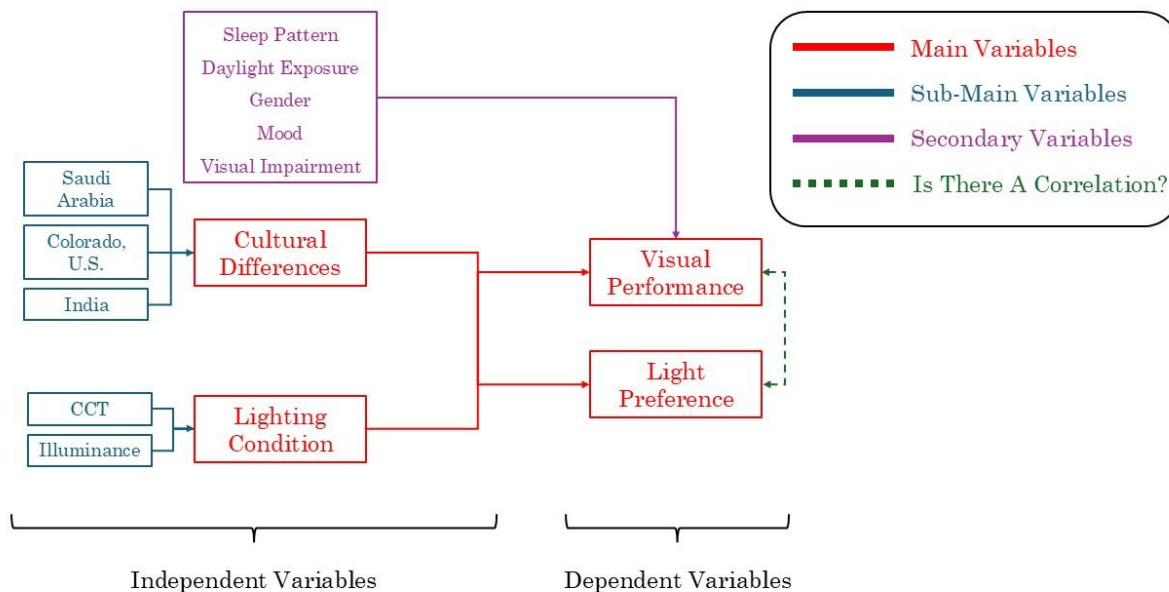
Sleep Pattern
Daylight Exposure
Gender
Mood
Visual Impairment

Main Variables
Sub-Main Variables
Secondary Variables
Is There A Correlation?

Saudi Arabia
Colorado, U.S.
India

Cultural Differences

Visual Performance

Light Preference

CCT
Illuminance

Lighting Condition

Independent Variables

Dependent Variables